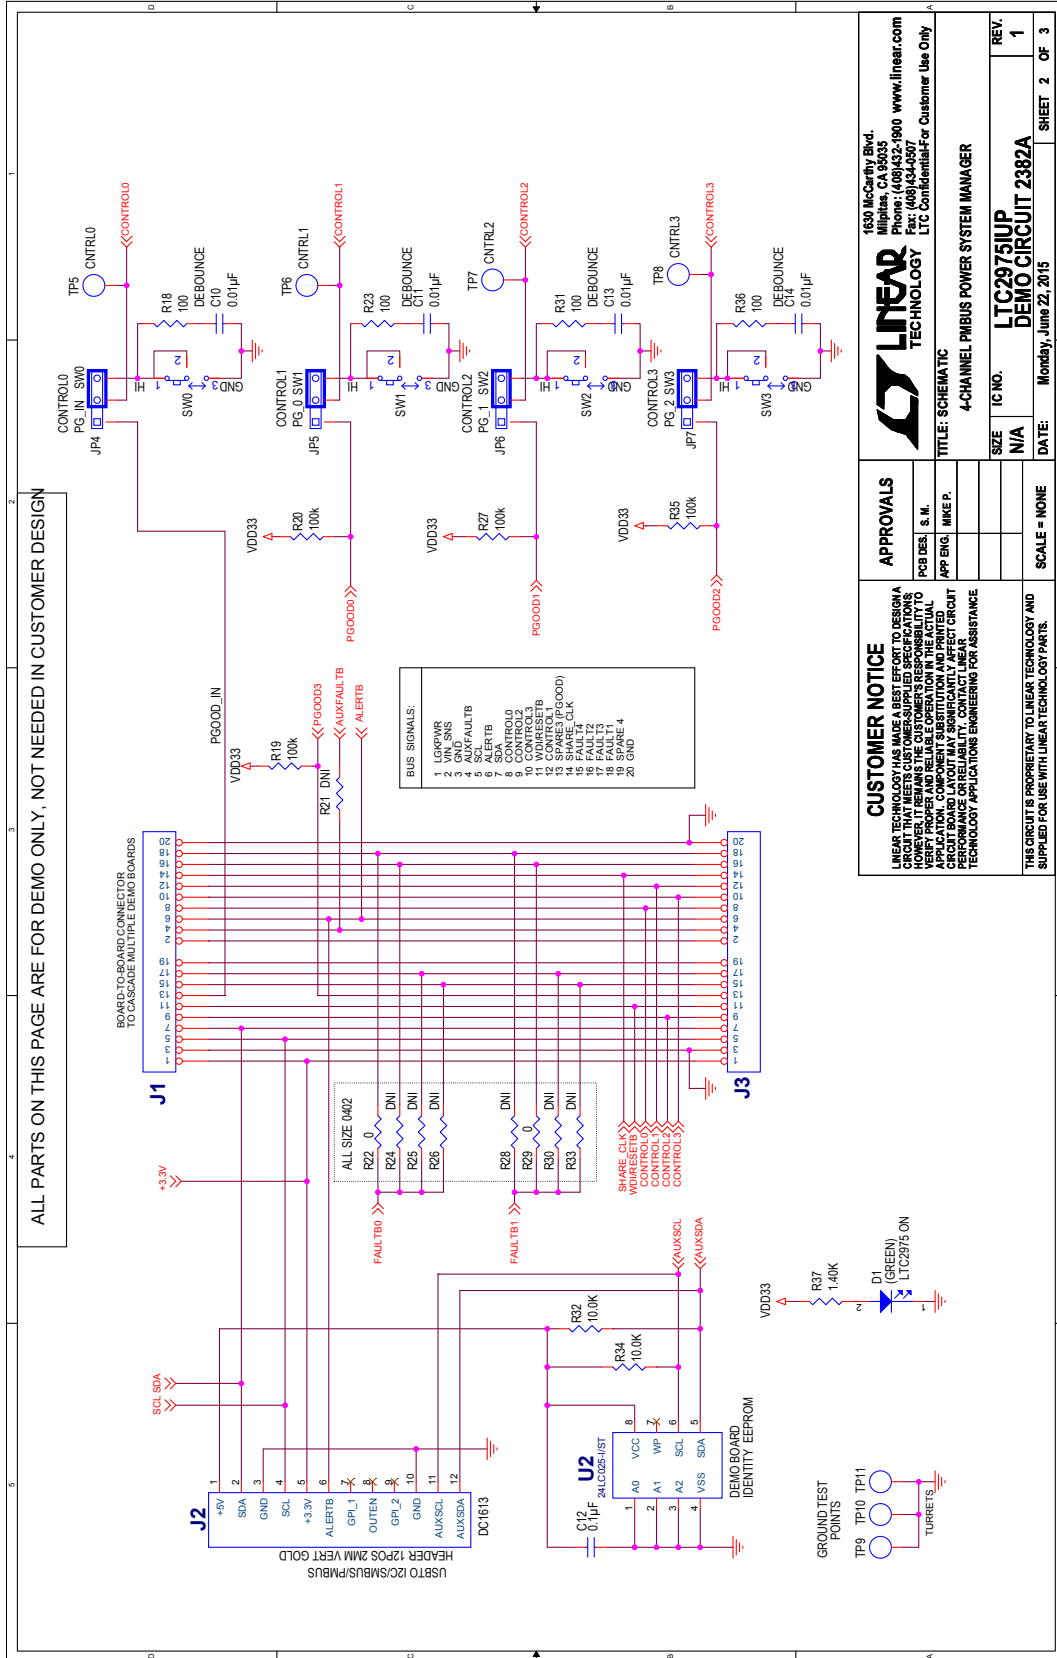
ALL PARTS ON THIS PAGE ARE FOR DEMO ONLY, NOT NEEDED IN CUSTOMER DESIGN

CONTROL0
CONTROL1
CONTROL2
CONTROL3

TP5 CNTRL0
TP6 CNTRL1
TP7 CNTRL2
TP8 CNTRL3

R18 100 DEBOUNCE C10 0.01µF
R23 100 DEBOUNCE C11 0.01µF
R31 100 DEBOUNCE C13 0.01µF
R36 100 DEBOUNCE C14 0.01µF

CONTROL0 PG_IN SW0 JP4 HI SW0 GND
CONTROL1 PG_0 SW1 JP5 HI SW1 GND
CONTROL2 PG_1 SW2 JP6 HI SW2 GND
CONTROL3 PG_2 SW3 JP7 HI SW3 GND

VDD33 R20 100k PGOOD0
VDD33 R27 100k PGOOD1
VDD33 R35 100k PGOOD2

PGOOD_IN
VDD33 R19 100k PGOOD3
R21 DNI AUXFAULTB
ALERTB

BUS SIGNALS:
1 LGKPWR
2 VIN_SNS
3 GND
4 AUXFAULTB
5 SCL
6 ALERTB
7 SDA
8 CONTROL0
9 CONTROL2
10 CONTROL3
11 WDI/RESETB
12 CONTROL1
13 SPARE3 (PGOOD)
14 SHARE_CLK
15 FAULT4
16 FAULT2
17 FAULT3
18 FAULT1
19 SPARE 4
20 GND

BOARD-TO-BOARD CONNECTOR TO CASCADE MULTIPLE DEMO BOARDS
J1
J3

ALL SIZE 0402
R22 0
R24 DNI
R25 DNI
R26 DNI
R28 DNI
R29 0
R30 DNI
R33 DNI

FAULTB0
FAULTB1
+3.3V
SHARE_CLK
WDI/RESETB
CONTROL0
CONTROL1
CONTROL2
CONTROL3

AUXSCL
AUXSDA
SCL SDA

R32 10.0K
R34 10.0K

VDD33 R37 1.40K D1 (GREEN) LTC2975 ON

J2
+5V SDA GND SCL +3.3V ALERTB GPI_1 OUTEN GPI_2 GND AUXSCL AUXSDA
1 2 3 4 5 6 7 8 9 10 11 12
DC1613
HEADER 12POS 2MM VERT GOLD
USBTO I2C/SMBUS/PMBUS

U2 24LC025-I/ST
A0 A1 A2 VSS VCC WP SCL SDA
1 2 3 4 8 7 6 5
C12 0.1µF
DEMO BOARD IDENTITY EEPROM

GROUND TEST POINTS
TP9 TP10 TP11
TURRETS

CUSTOMER NOTICE
LINEAR TECHNOLOGY HAS MADE A BEST EFFORT TO DESIGN A CIRCUIT THAT MEETS CUSTOMER-SUPPLIED SPECIFICATIONS; HOWEVER, IT REMAINS THE CUSTOMER'S RESPONSIBILITY TO VERIFY PROPER AND RELIABLE OPERATION IN THE ACTUAL APPLICATION. COMPONENT SUBSTITUTION AND PRINTED CIRCUIT BOARD LAYOUT MAY SIGNIFICANTLY AFFECT CIRCUIT PERFORMANCE OR RELIABILITY. CONTACT LINEAR TECHNOLOGY APPLICATIONS ENGINEERING FOR ASSISTANCE.

THIS CIRCUIT IS PROPRIETARY TO LINEAR TECHNOLOGY AND SUPPLIED FOR USE WITH LINEAR TECHNOLOGY PARTS.

APPROVALS
PCB DES. S. M.
APP ENG. MIKE P.
SCALE = NONE

LINEAR TECHNOLOGY
1630 McCarthy Blvd. Milpitas, CA 95035 Phone: (408)432-1900 www.linear.com Fax: (408)434-0507 LTC Confidential-For Customer Use Only

TITLE: SCHEMATIC
4-CHANNEL PMBUS POWER SYSTEM MANAGER
SIZE N/A
IC NO. LTC2975IUP
DEMO CIRCUIT 2382A
REV. 1
DATE: Monday, June 22, 2015
SHEET 2 OF 3